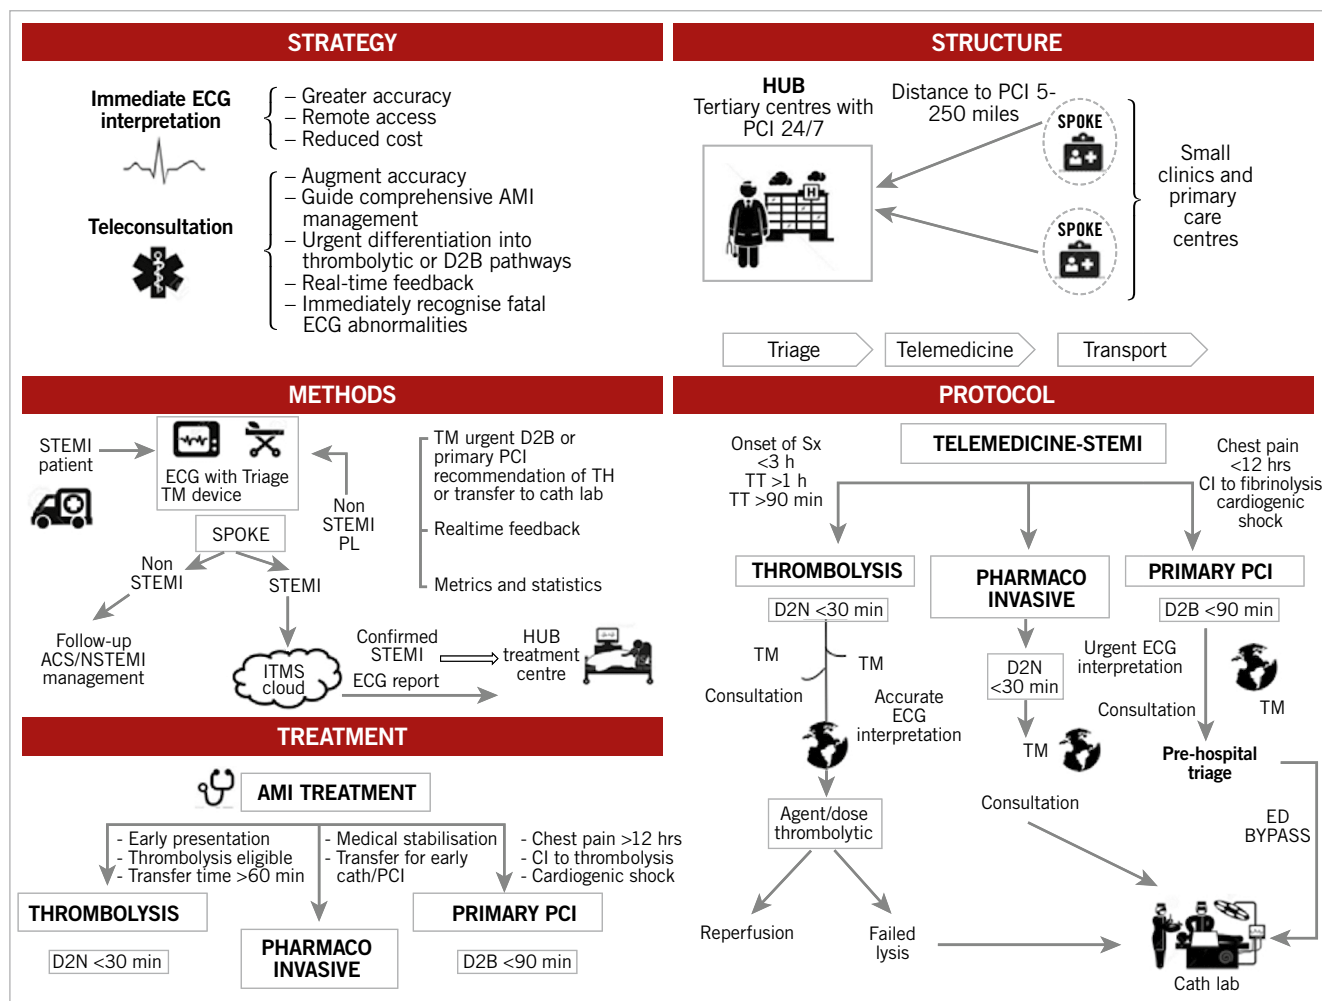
STRATEGY

Immediate ECG interpretation

– Greater accuracy
– Remote access
– Reduced cost

Teleconsultation

– Augment accuracy
– Guide comprehensive AMI management
– Urgent differentiation into thrombolytic or D2B pathways
– Real-time feedback
– Immediately recognise fatal ECG abnormalities

STRUCTURE

HUB
Tertiary centres with PCI 24/7

Distance to PCI 5-250 miles

SPOKE

SPOKE

Small clinics and primary care centres

Triage

Telemedicine

Transport

METHODS

STEMI patient

ECG with Triage TM device

Non STEMI PL

SPOKE

Non STEMI

STEMI

Follow-up ACS/NSTEMI management

ITMS cloud

Confirmed STEMI

ECG report

HUB treatment centre

TM urgent D2B or primary PCI recommendation of TH or transfer to cath lab

Realtime feedback

Metrics and statistics

PROTOCOL

Onset of Sx <3 h
TT >1 h
TT >90 min

TELEMEDICINE-STEMI

Chest pain <12 hrs
CI to fibrinolysis cardiogenic shock

THROMBOLYSIS

PHARMACO INVASIVE

PRIMARY PCI

D2N <30 min

D2B <90 min

TM

TM

Consultation

Accurate ECG interpretation

D2N <30 min

Urgent ECG interpretation

Consultation

TM

TM

Pre-hospital triage

Agent/dose thrombolytic

Consultation

ED BYPASS

Reperfusion

Failed lysis

Cath lab

TREATMENT

AMI TREATMENT

- Early presentation
- Thrombolysis eligible
- Transfer time >60 min

- Medical stabilisation
- Transfer for early cath/PCI

- Chest pain >12 hrs
- CI to thrombolysis
- Cardiogenic shock

THROMBOLYSIS

PHARMACO INVASIVE

PRIMARY PCI

D2N <30 min

D2B <90 min